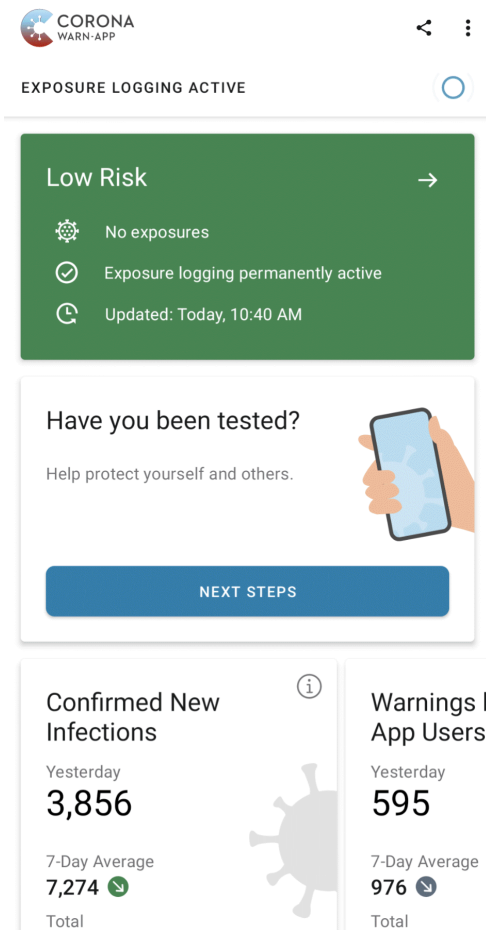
CORONA
WARN-APP

EXPOSURE LOGGING ACTIVE

Low Risk

No exposures

Exposure logging permanently active

Updated: Today, 10:40 AM

Have you been tested?

Help protect yourself and others.

NEXT STEPS

Confirmed New Infections

Yesterday
3,856

7-Day Average
7,274

Total

Warnings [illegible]
App Users

Yesterday
595

7-Day Average
976

Total